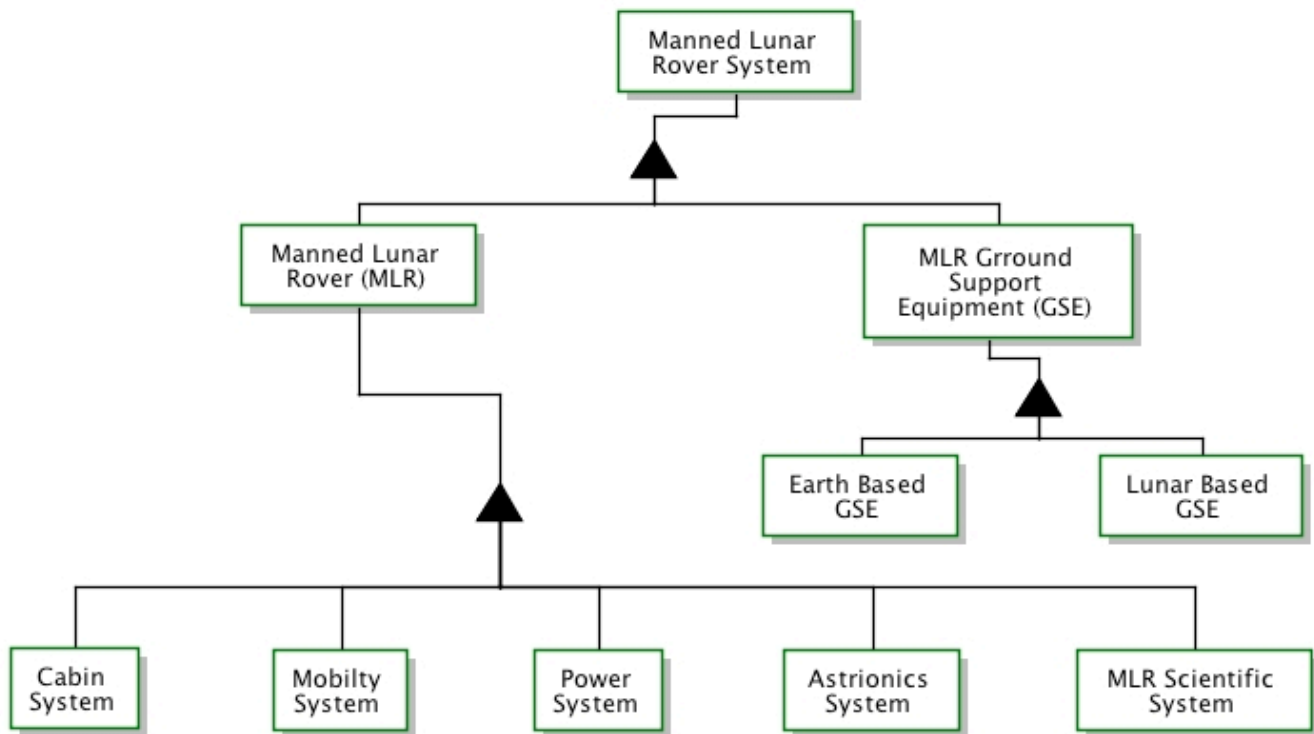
Manned Lunar Rover System

Manned Lunar Rover (MLR)

MLR Grround Support Equipment (GSE)

Earth Based GSE

Lunar Based GSE

Cabin System

Mobilty System

Power System

Astrionics System

MLR Scientific System